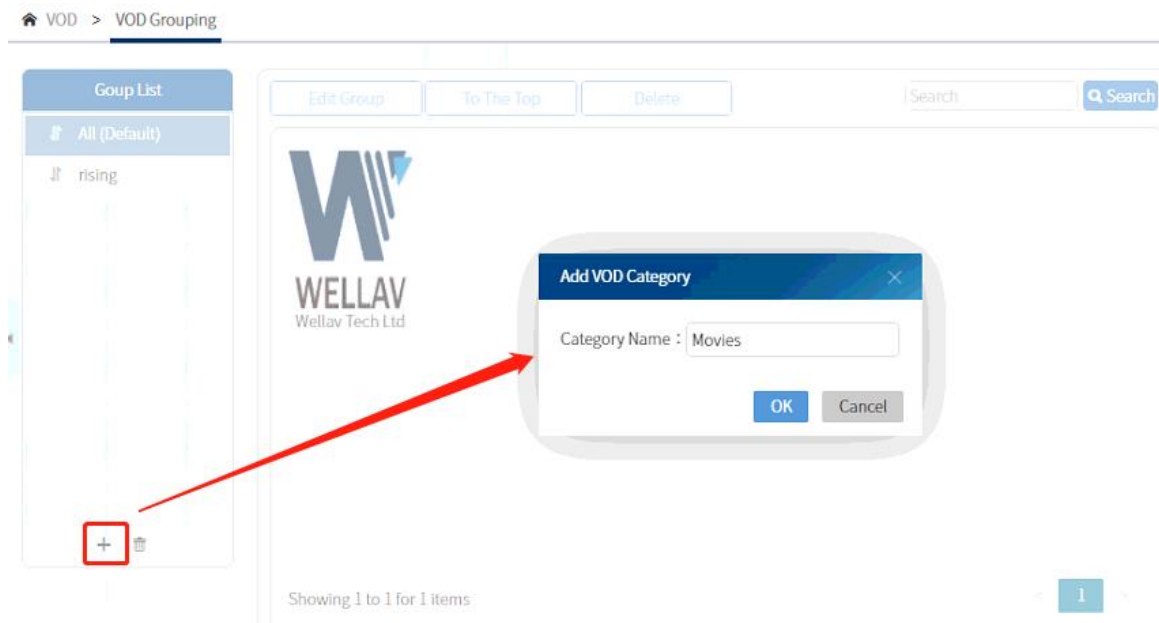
VOD > VOD Grouping

Goup List

All (Default)

rising

+

Edit Group

To The Top

Delete

Search

Search

WELLAV
Wellav Tech Ltd

Add VOD Category

Category Name : Movies

OK

Cancel

Showing 1 to 1 for 1 items

1